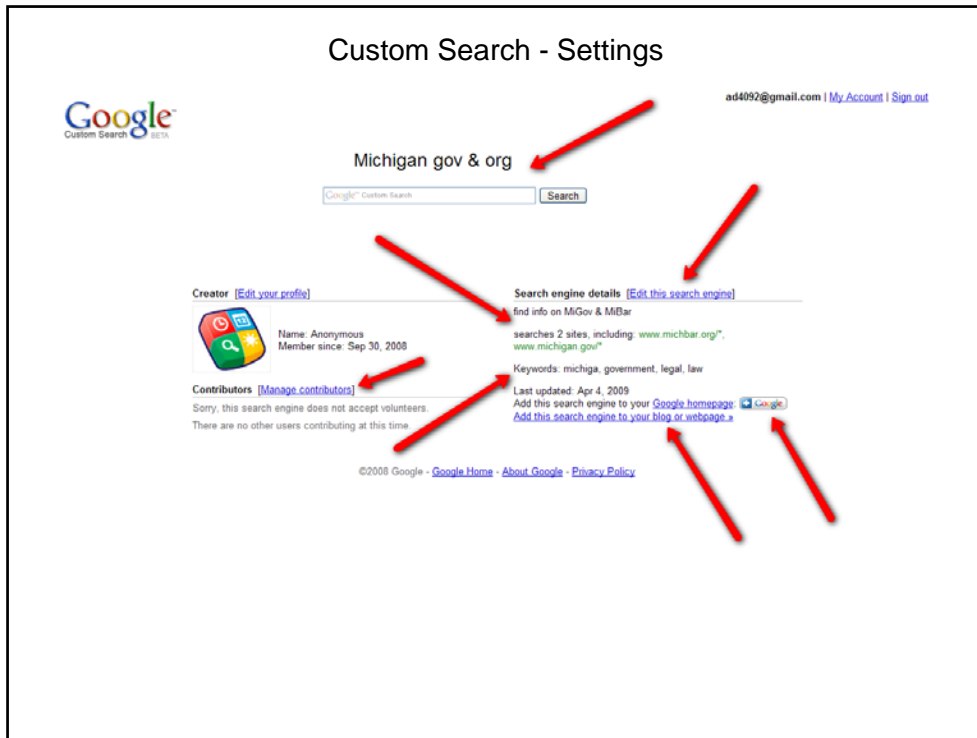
Custom Search - Settings

Google Custom Search BETA

ad4092@gmail.com | My Account | Sign out

Michigan gov & org

Google™ Custom Search

Search

Creator [Edit your profile]

Name: Anonymous
Member since: Sep 30, 2008

Contributors [Manage contributors]

Sorry, this search engine does not accept volunteers.

There are no other users contributing at this time.

Search engine details [Edit this search engine]

find info on MiGov & MiBar

searches 2 sites, including: www.michbar.org/*, www.michigan.gov/*

Keywords: michiga, government, legal, law

Last updated: Apr 4, 2009
Add this search engine to your Google homepage: + Google
Add this search engine to your blog or webpage »

©2008 Google - Google Home - About Google - Privacy Policy